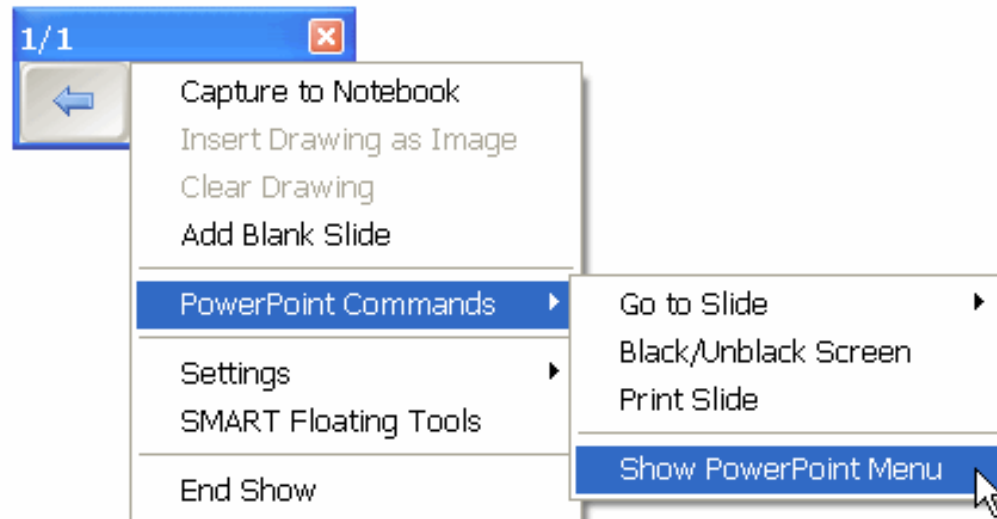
1/1

Capture to Notebook
Insert Drawing as Image
Clear Drawing
Add Blank Slide

PowerPoint Commands

Settings
SMART Floating Tools

End Show

Go to Slide
Black/Unblack Screen
Print Slide

Show PowerPoint Menu